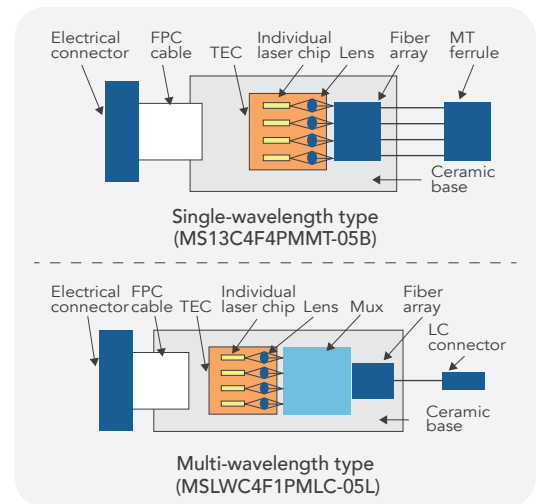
Electrical connector
FPC cable
TEC
Individual laser chip
Lens
Fiber array
MT ferrule
Ceramic base

Single-wavelength type
(MS13C4F4PMMT-05B)

Electrical connector
FPC cable
TEC
Individual laser chip
Lens
Mux
Fiber array
LC connector
Ceramic base

Multi-wavelength type
(MSLWC4F1PMLC-05L)